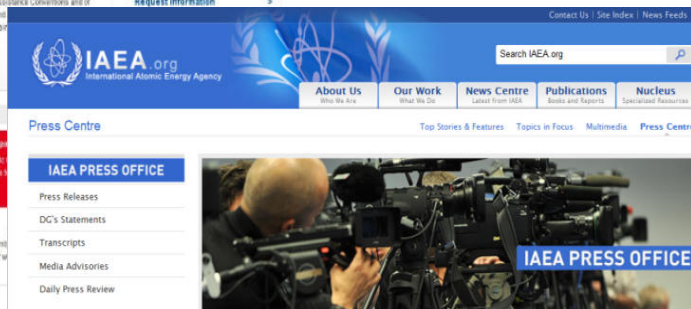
ssistance Conventions and of
Request Information »

Contact Us | Site Index | News Feeds

IAEA.org
International Atomic Energy Agency

Search IAEA.org

About Us
Who We Are

Our Work
What We Do

News Centre
Latest from IAEA

Publications
Books and Reports

Nucleus
Specialized Resources

Press Centre

Top Stories & Features | Topics in Focus | Multimedia | Press Centre

IAEA PRESS OFFICE

Press Releases

DG's Statements

Transcripts

Media Advisories

Daily Press Review

IAEA PRESS OFFICE